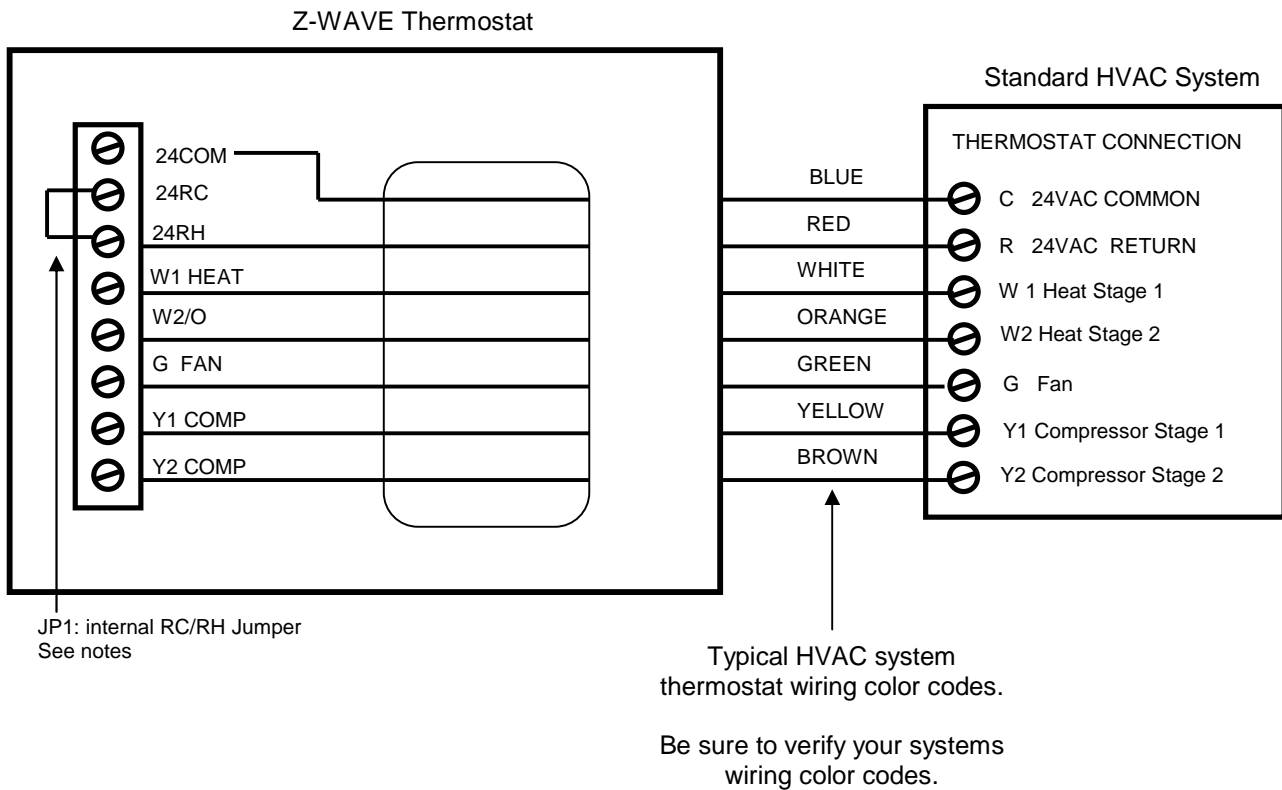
Z-WAVE Thermostat

Standard HVAC System

24COM
24RC
24RH
W1 HEAT
W2/O
G FAN
Y1 COMP
Y2 COMP

BLUE
RED
WHITE
ORANGE
GREEN
YELLOW
BROWN

THERMOSTAT CONNECTION
C 24VAC COMMON
R 24VAC RETURN
W 1 Heat Stage 1
W2 Heat Stage 2
G Fan
Y1 Compressor Stage 1
Y2 Compressor Stage 2

JP1: internal RC/RH Jumper
See notes

Typical HVAC system thermostat wiring color codes.

Be sure to verify your systems wiring color codes.